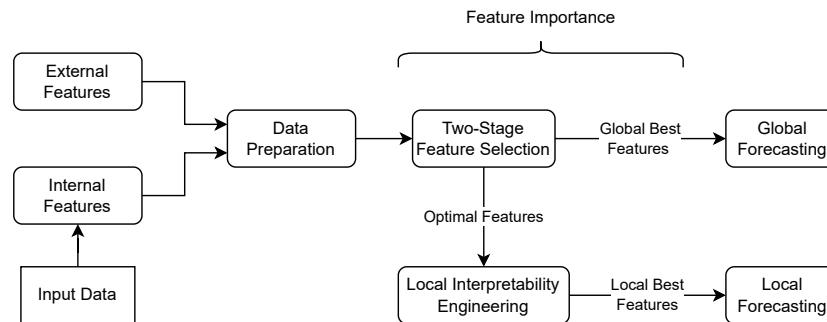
Feature Importance

External Features

Internal Features

Input Data

Data Preparation

Two-Stage Feature Selection

Global Best Features

Global Forecasting

Optimal Features

Local Interpretability Engineering

Local Best Features

Local Forecasting